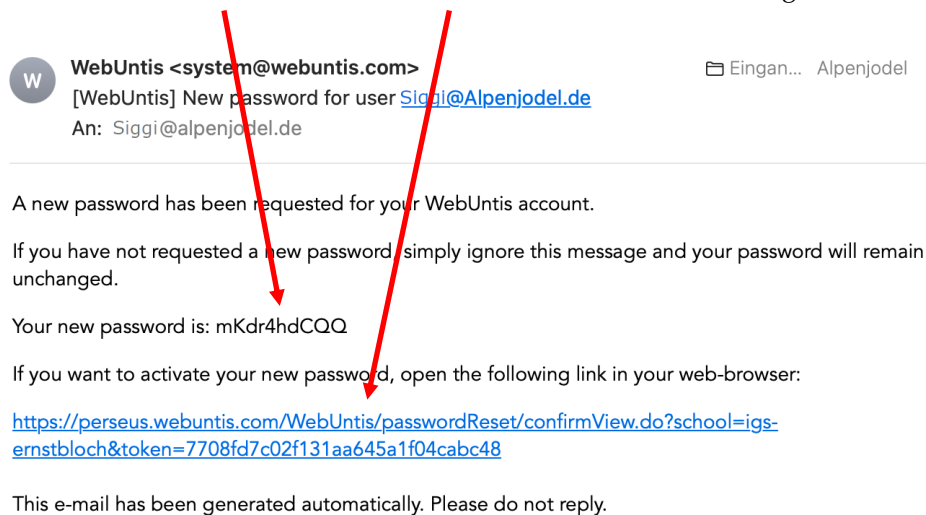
W

WebUntis <system@webuntis.com>
[WebUntis] New password for user Siggi@Alpenjodel.de
An: Siggi@alpenjodel.de

Eingan... Alpenjodel

A new password has been requested for your WebUntis account.

If you have not requested a new password, simply ignore this message and your password will remain unchanged.

Your new password is: mKdr4hdCQQ

If you want to activate your new password, open the following link in your web-browser:

https://perseus.webuntis.com/WebUntis/passwordReset/confirmView.do?school=igs-ernstbloch&token=7708fd7c02f131aa645a1f04cabc48

This e-mail has been generated automatically. Please do not reply.